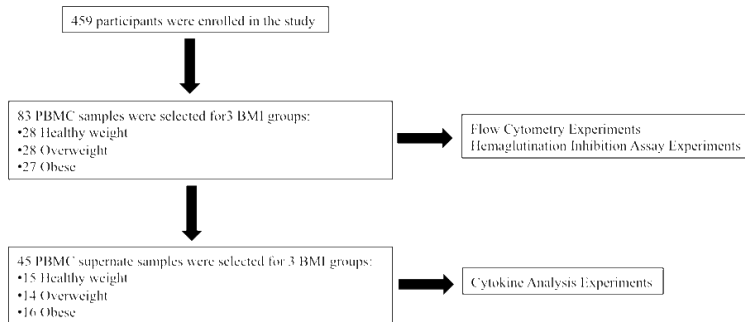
459 participants were enrolled in the study

83 PBMC samples were selected for3 BMI groups:
•28 Healthy weight
•28 Overweight
•27 Obese

Flow Cytometry Experiments
Hemaglutination Inhibition Assay Experiments

45 PBMC supernate samples were selected for 3 BMI groups:
•15 Healthy weight
•14 Overweight
•16 Obese

Cytokine Analysis Experiments